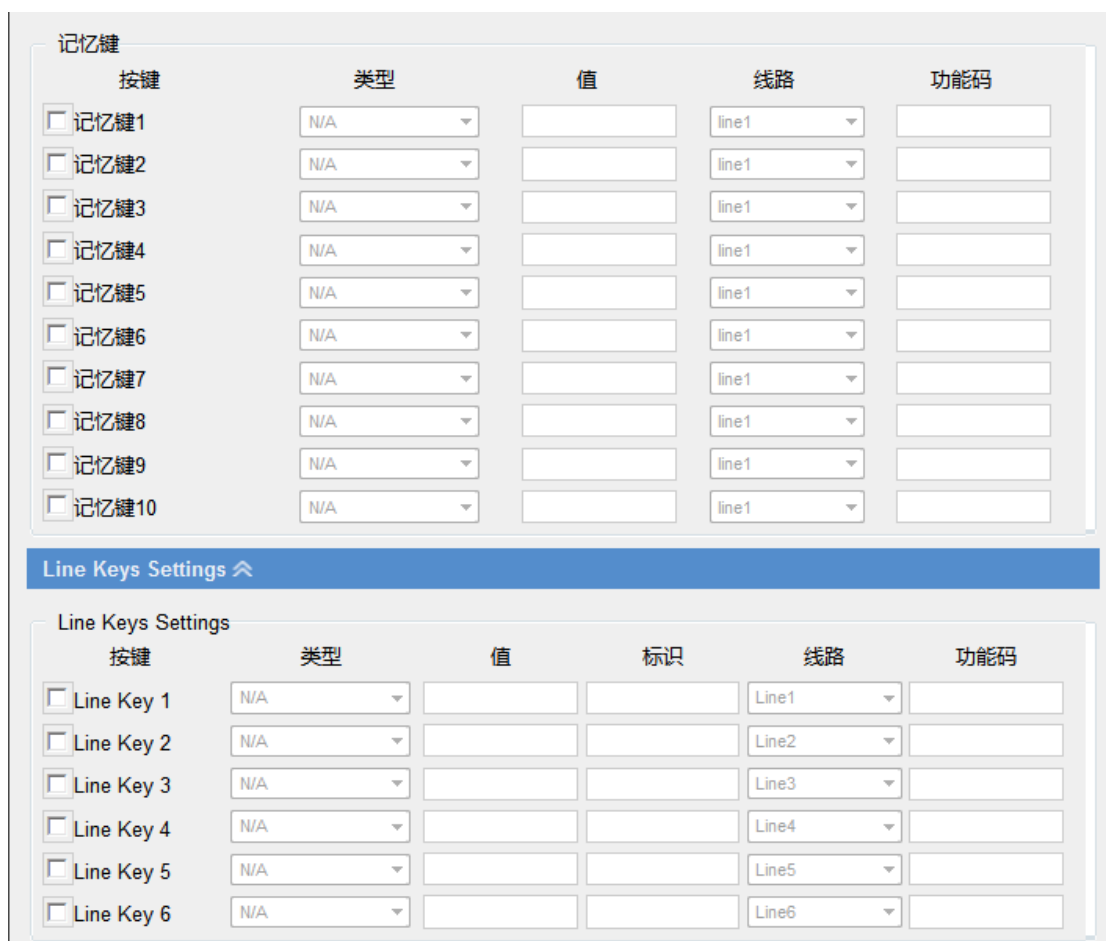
记忆键

| 按键 | 类型 | 值 | 线路 | 功能码 |
|---|---|---|---|---|
| 记忆键1 | N/A | | line1 | |
| 记忆键2 | N/A | | line1 | |
| 记忆键3 | N/A | | line1 | |
| 记忆键4 | N/A | | line1 | |
| 记忆键5 | N/A | | line1 | |
| 记忆键6 | N/A | | line1 | |
| 记忆键7 | N/A | | line1 | |
| 记忆键8 | N/A | | line1 | |
| 记忆键9 | N/A | | line1 | |
| 记忆键10 | N/A | | line1 | |

Line Keys Settings

Line Keys Settings

| 按键 | 类型 | 值 | 标识 | 线路 | 功能码 |
|---|---|---|---|---|---|
| Line Key 1 | N/A | | | Line1 | |
| Line Key 2 | N/A | | | Line2 | |
| Line Key 3 | N/A | | | Line3 | |
| Line Key 4 | N/A | | | Line4 | |
| Line Key 5 | N/A | | | Line5 | |
| Line Key 6 | N/A | | | Line6 | |